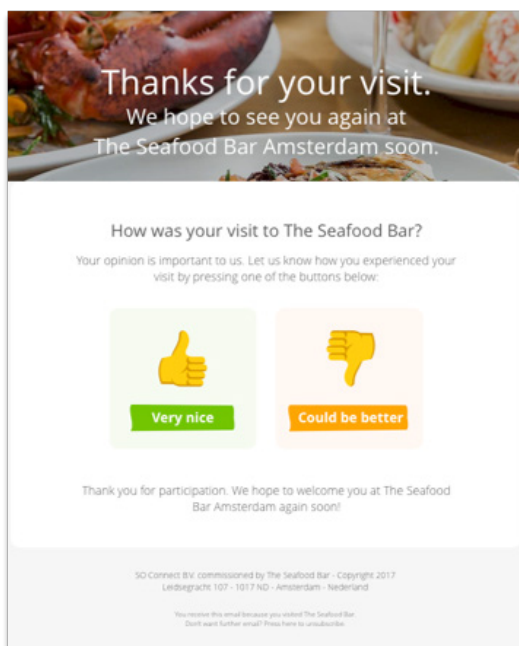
Thanks for your visit.
We hope to see you again at
The Seafood Bar Amsterdam soon.

How was your visit to The Seafood Bar?

Your opinion is important to us. Let us know how you experienced your visit by pressing one of the buttons below:

Very nice

Could be better

Thank you for participation. We hope to welcome you at The Seafood Bar Amsterdam again soon!

SO Connect B.V. commissioned by The Seafood Bar - Copyright 2017
Leidsegracht 107 - 1017 ND - Amsterdam - Nederland

You receive this email because you visited The Seafood Bar.
Don't want further email? Press here to unsubscribe.